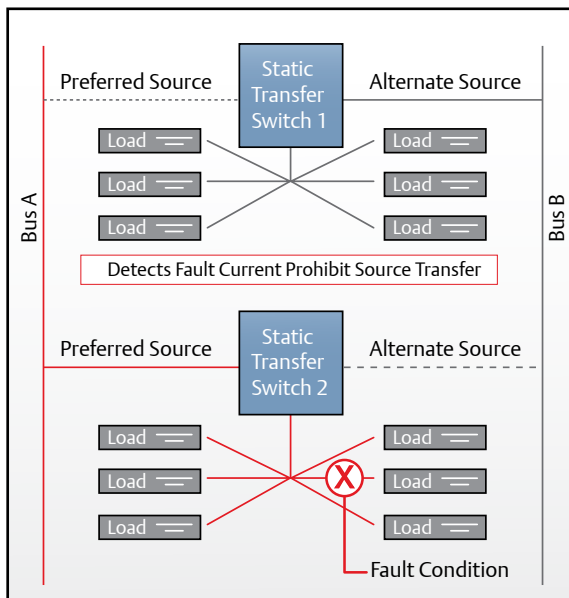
Preferred Source

Static Transfer Switch 1

Alternate Source

Load

Load

Load

Load

Load

Load

Bus A

Bus B

Detects Fault Current Prohibit Source Transfer

Preferred Source

Static Transfer Switch 2

Alternate Source

Load

Load

Load

Load

Load

Load

X

Fault Condition